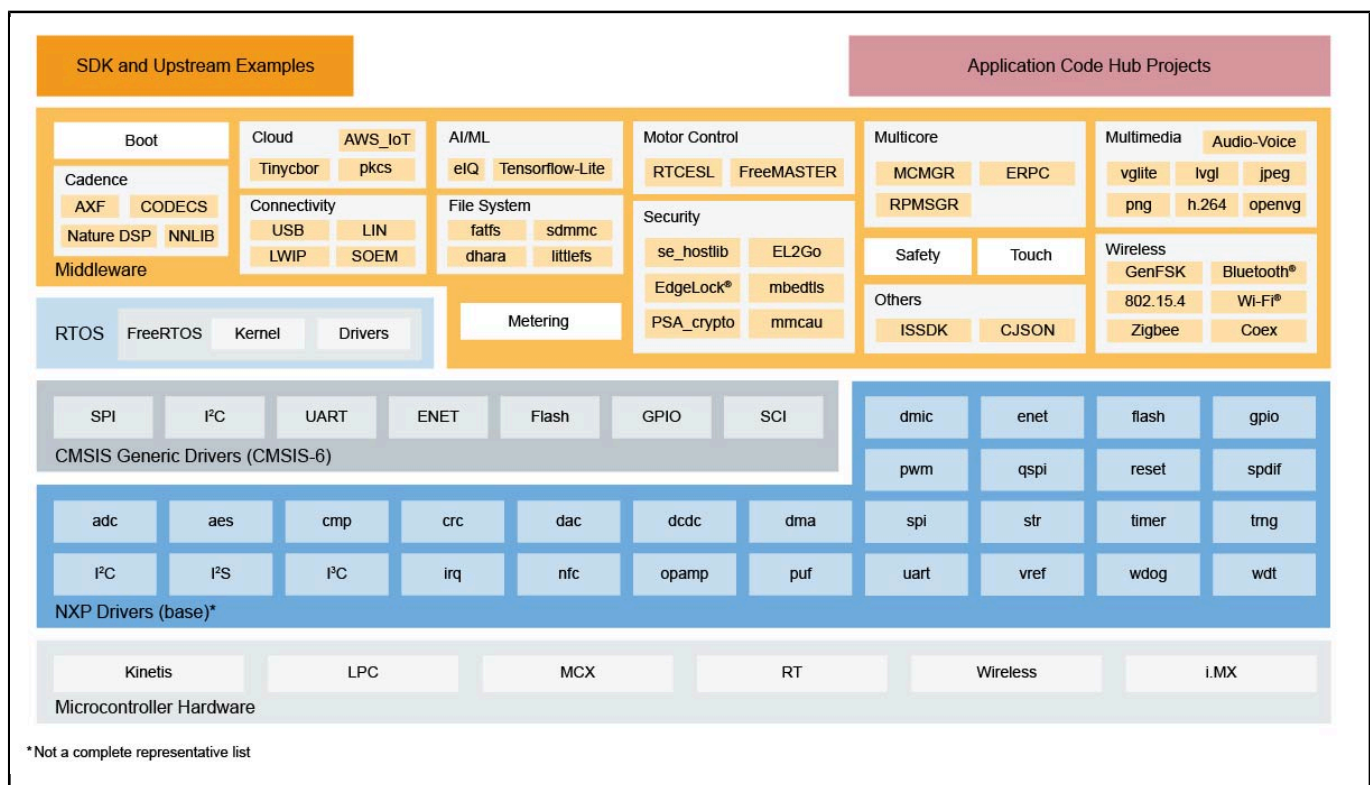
SDK and Upstream Examples

Application Code Hub Projects

Boot

Cadence
AXF
CODECS
Nature DSP
NNLIB

Middleware

Cloud
AWS_IoT
Tinycbor
pkcs

Connectivity
USB
LIN
LWIP
SOEM

AI/ML
eIQ
Tensorflow-Lite

File System
fatfs
sdmmc
dhara
littlefs

Metering

Motor Control
RTCESL
FreeMASTER

Security
se_hostlib
EL2Go
EdgeLock®
mbedtls
PSA_crypto
mmcau

Multicore
MCMGR
ERPC
RPMSGR

Safety
Touch

Others
ISSDK
CJSON

Multimedia
Audio-Voice
vglite
lvgl
jpeg
png
h.264
openvg

Wireless
GenFSK
Bluetooth®
802.15.4
Wi-Fi®
Zigbee
Coex

RTOS
FreeRTOS
Kernel
Drivers

SPI
I²C
UART
ENET
Flash
GPIO
SCI

CMSIS Generic Drivers (CMSIS-6)

dmic
enet
flash
gpio
pwm
qspi
reset
spdif

adc
aes
cmp
crc
dac
dcdc
dma
spi
str
timer
trng

I²C
I²S
I³C
irq
nfc
opamp
puf
uart
vref
wdog
wdt

NXP Drivers (base)*

Kinetis
LPC
MCX
RT
Wireless
i.MX

Microcontroller Hardware

*Not a complete representative list